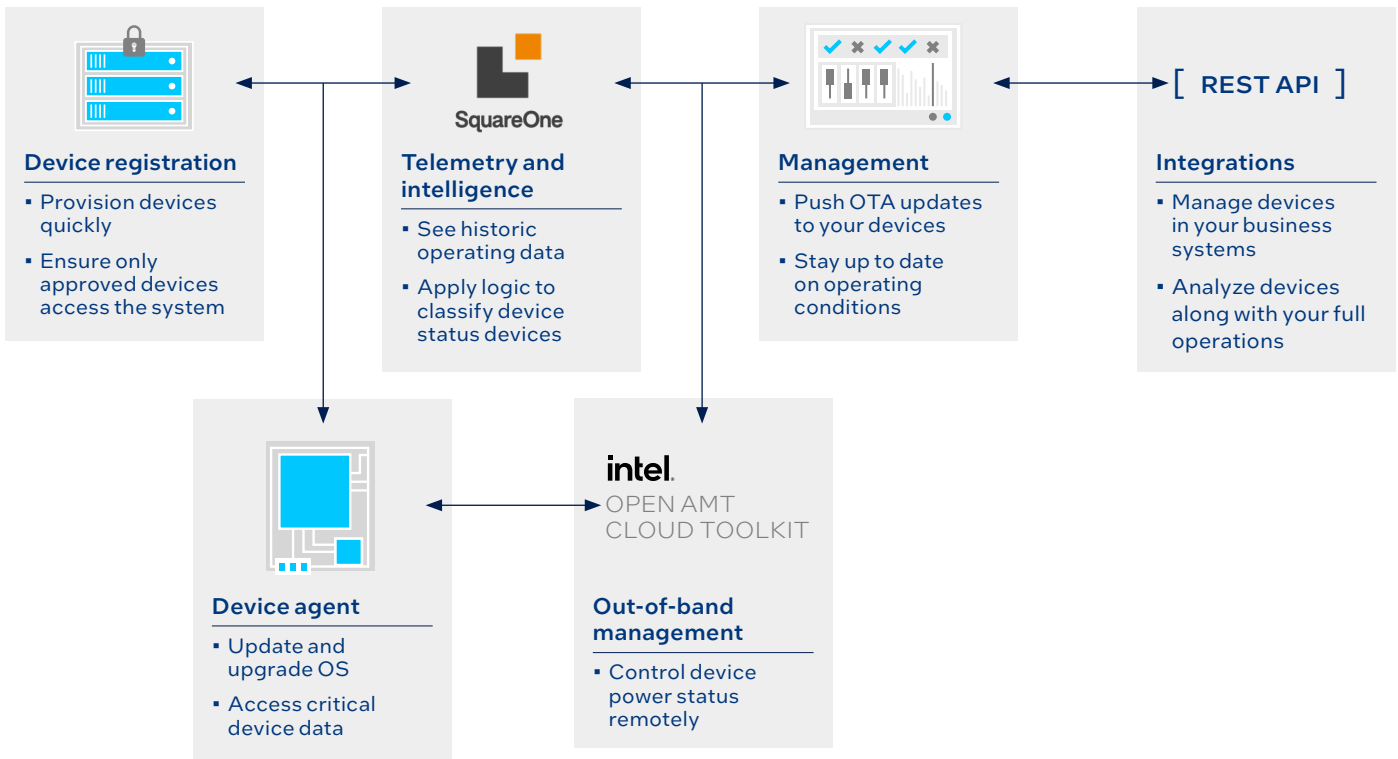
Device registration

- Provision devices quickly
- Ensure only approved devices access the system

SquareOne

Telemetry and intelligence

- See historic operating data
- Apply logic to classify device status devices

Management

- Push OTA updates to your devices
- Stay up to date on operating conditions

[ REST API ]

Integrations

- Manage devices in your business systems
- Analyze devices along with your full operations

Device agent

- Update and upgrade OS
- Access critical device data

intel.
OPEN AMT CLOUD TOOLKIT

Out-of-band management

- Control device power status remotely